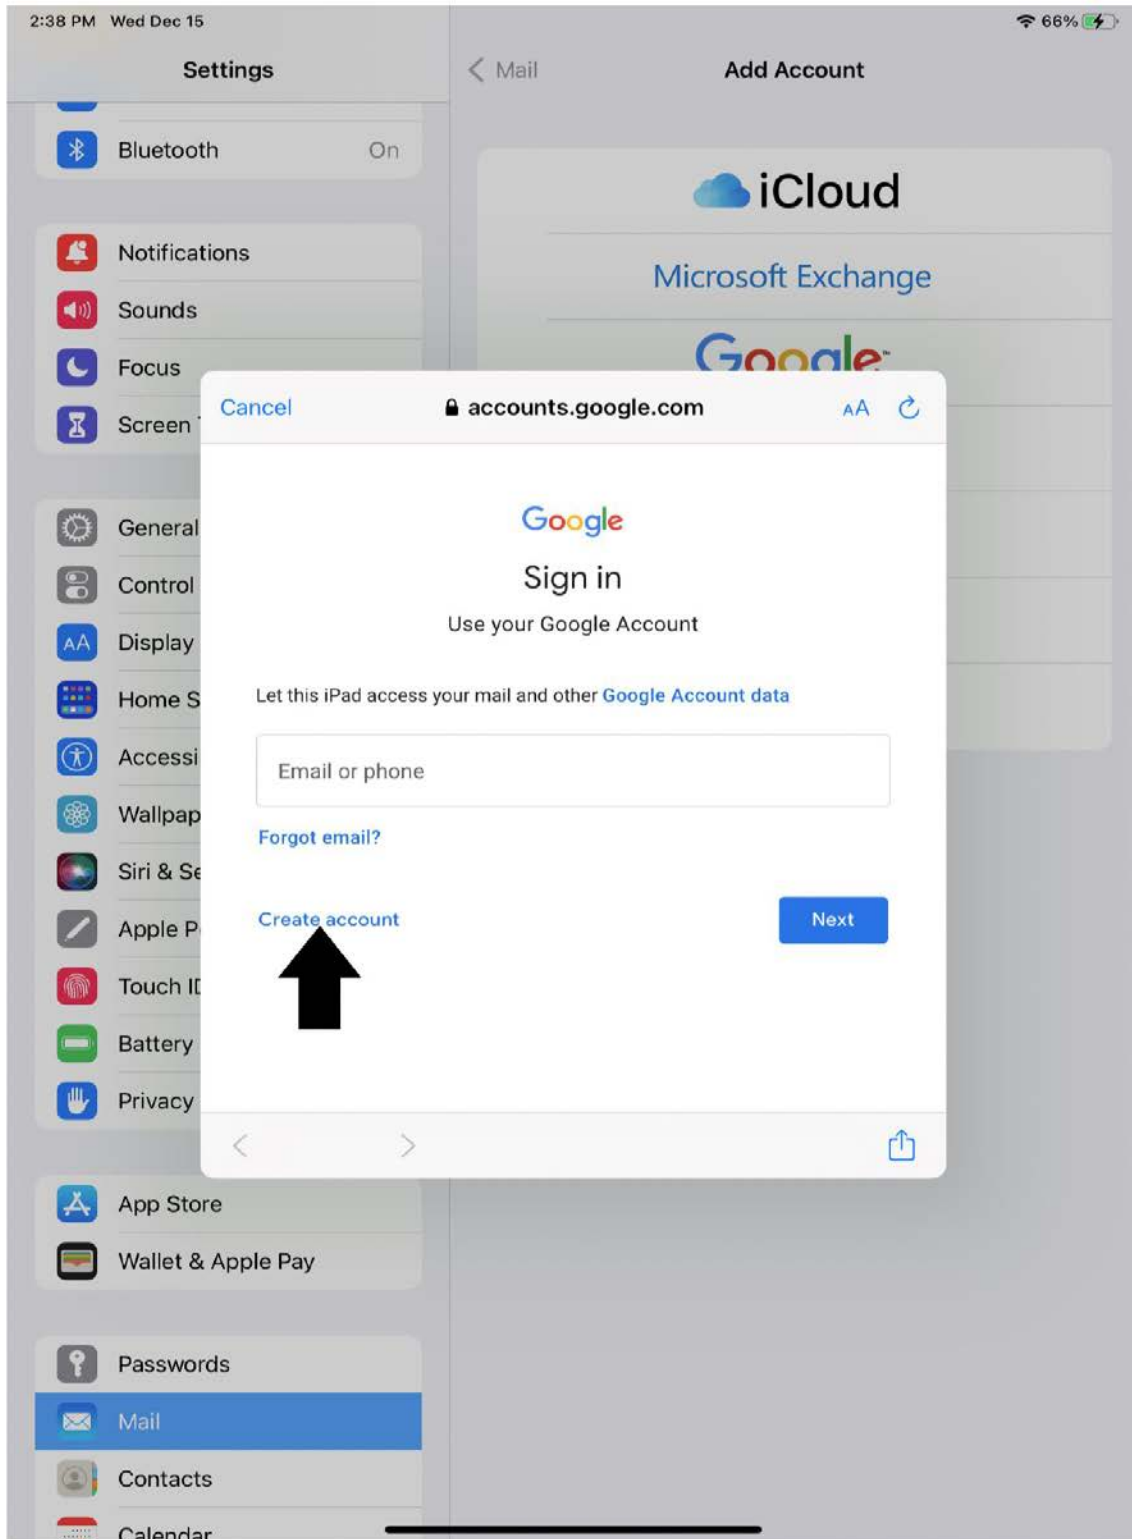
2:38 PM Wed Dec 15

66%

Settings

Bluetooth On

Notifications

Sounds

Focus

Screen

General

Control

Display

Home S

Accessi

Wallpap

Siri & Se

Apple P

Touch ID

Battery

Privacy

App Store

Wallet & Apple Pay

Passwords

Mail

Contacts

Calendar

Mail

Add Account

iCloud

Microsoft Exchange

Google

Cancel

accounts.google.com

AA

Google

Sign in

Use your Google Account

Let this iPad access your mail and other Google Account data

Email or phone

Forgot email?

Create account

Next